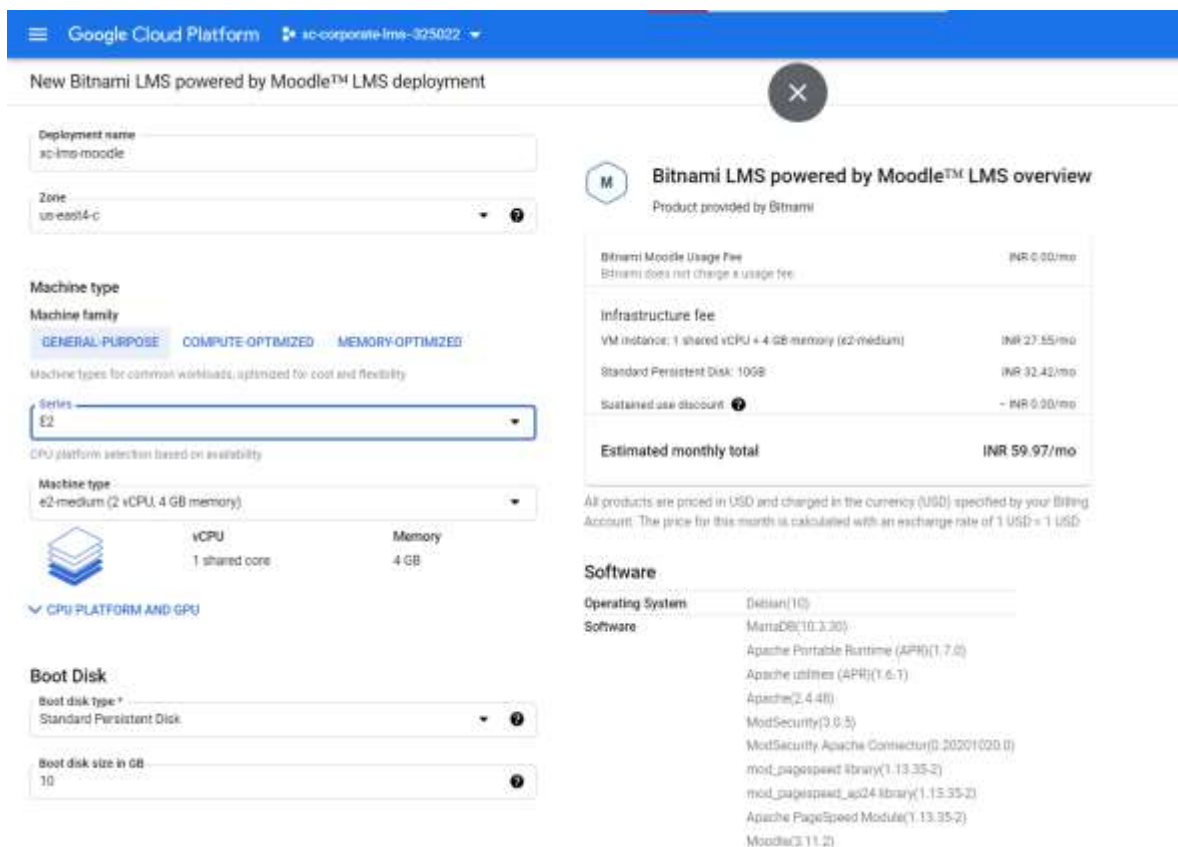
Google Cloud Platform sc-corporate-lms-325022

New Bitnami LMS powered by Moodle™ LMS deployment

Deployment name
sc-lms-moodle

Zone
us-east4-c

Machine type

Machine family

GENERAL-PURPOSE COMPUTE-OPTIMIZED MEMORY-OPTIMIZED

Machine types for common workloads, optimized for cost and flexibility

Series
E2

CPU platform selection based on availability

Machine type
e2-medium (2 vCPU, 4 GB memory)

| vCPU | Memory |
|---|---|
| 1 shared core | 4 GB |

CPU PLATFORM AND GPU

Boot Disk

Boot disk type *
Standard Persistent Disk

Boot disk size in GB
10

Bitnami LMS powered by Moodle™ LMS overview

Product provided by Bitnami

Bitnami Moodle Usage Fee INR 0.00/mo
Bitnami does not charge a usage fee

Infrastructure fee

VM instance: 1 shared vCPU + 4 GB memory (e2-medium) INR 27.55/mo

Standard Persistent Disk: 10GB INR 32.42/mo

Sustained use discount – INR 0.00/mo

Estimated monthly total INR 59.97/mo

All products are priced in USD and charged in the currency (USD) specified by your Billing Account. The price for this month is calculated with an exchange rate of 1 USD = 1 USD

Software

| Operating System | Debian(10) |
|---|---|
| Software | MariaDB(10.3.30) |
| | Apache Portable Runtime (APR)(1.7.0) |
| | Apache utilities (APR)(1.6.1) |
| | Apache(2.4.48) |
| | ModSecurity(3.0.5) |
| | ModSecurity Apache Connector(0.20201020.0) |
| | mod_pagespeed library(1.13.35-2) |
| | mod_pagespeed_ap24 library(1.13.35-2) |
| | Apache PageSpeed Module(1.13.35-2) |
| | Moodle(3.11.2) |